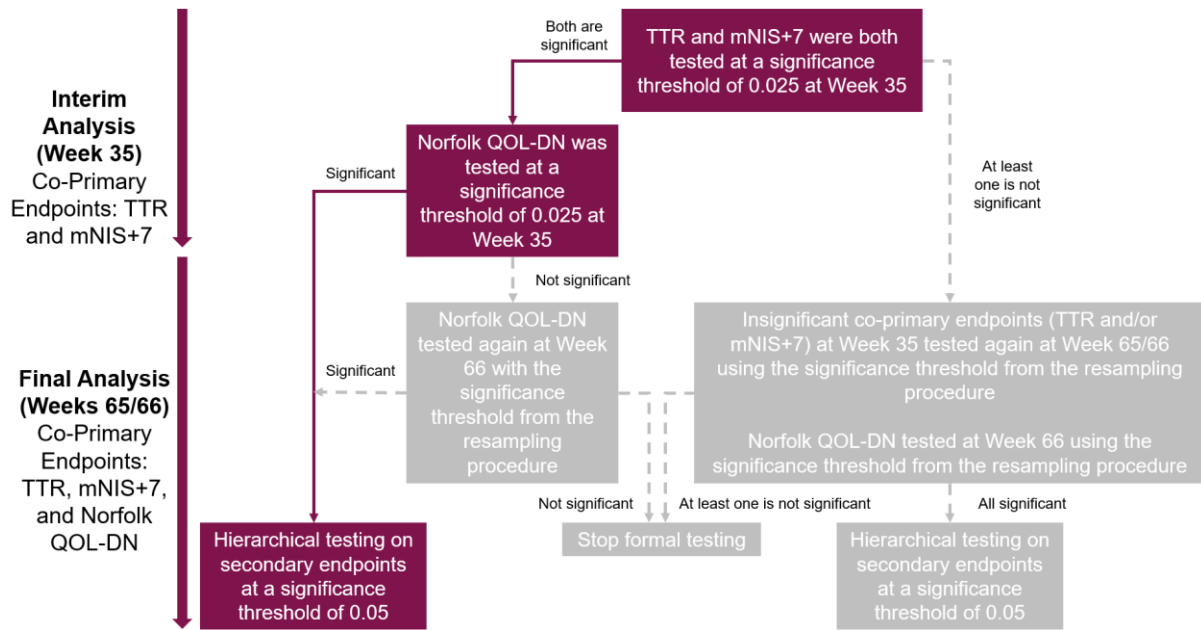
Interim Analysis (Week 35)
Co-Primary Endpoints: TTR and mNIS+7

Final Analysis (Weeks 65/66)
Co-Primary Endpoints: TTR, mNIS+7, and Norfolk QOL-DN

Both are significant

TTR and mNIS+7 were both tested at a significance threshold of 0.025 at Week 35

Significant

Norfolk QOL-DN was tested at a significance threshold of 0.025 at Week 35

At least one is not significant

Not significant

Norfolk QOL-DN tested again at Week 66 with the significance threshold from the resampling procedure

Significant

Insignificant co-primary endpoints (TTR and/or mNIS+7) at Week 35 tested again at Week 65/66 using the significance threshold from the resampling procedure

Norfolk QOL-DN tested at Week 66 using the significance threshold from the resampling procedure

Not significant

At least one is not significant

All significant

Hierarchical testing on secondary endpoints at a significance threshold of 0.05

Stop formal testing

Hierarchical testing on secondary endpoints at a significance threshold of 0.05